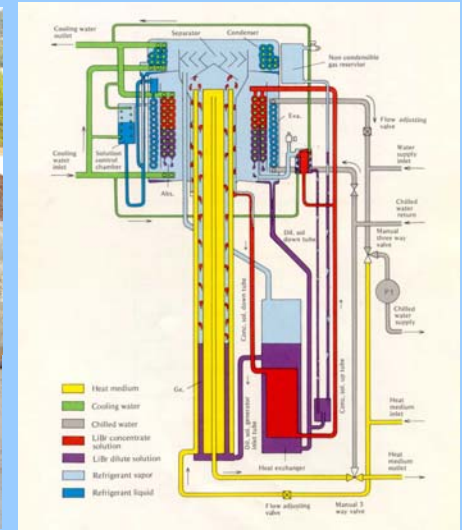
Cooling water outlet

Separator

Condenser

Non condensible gas reservoir

Flow adjusting valve

Evap.

Water supply inlet

Cooling water inlet

Solution control chamber

Abs.

Chilled water return

Manual three way valve

Dil. sol. down tube

P1

Chilled water supply

Conc. sol. down tube

Conc. sol. up tube

Heat medium

Cooling water

Chilled water

LiBr concentrate solution

LiBr dilute solution

Refrigerant vapor

Refrigerant liquid

Ge.

Dil. sol. generator inlet tube

Heat medium inlet

Heat medium outlet

Heat exchanger

Flow adjusting valve

Manual 3 way valve